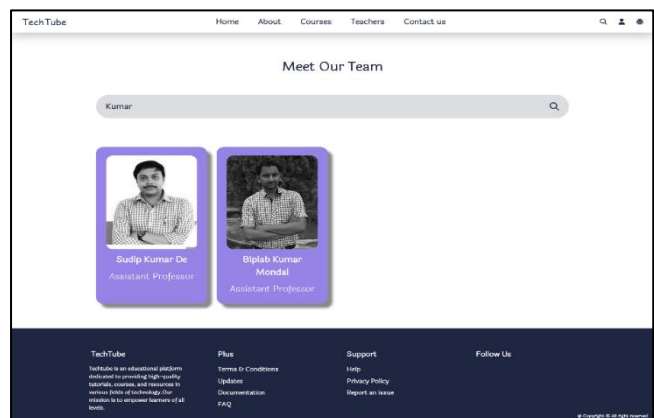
TechTube

Home About Courses Teachers Contact us

Meet Our Team

Kumar

Sudip Kumar De
Assistant Professor

Biplab Kumar Mondal
Assistant Professor

TechTube
Techtube is an educational platform dedicated to providing high-quality tutorials, courses, and resources in various fields of technology. Our mission is to empower learners of all levels.

Plus
Terms & Conditions
Updates
Documentation
FAQ

Support
Help
Privacy Policy
Report an issue

Follow Us

@ Copyright @ All right reserved